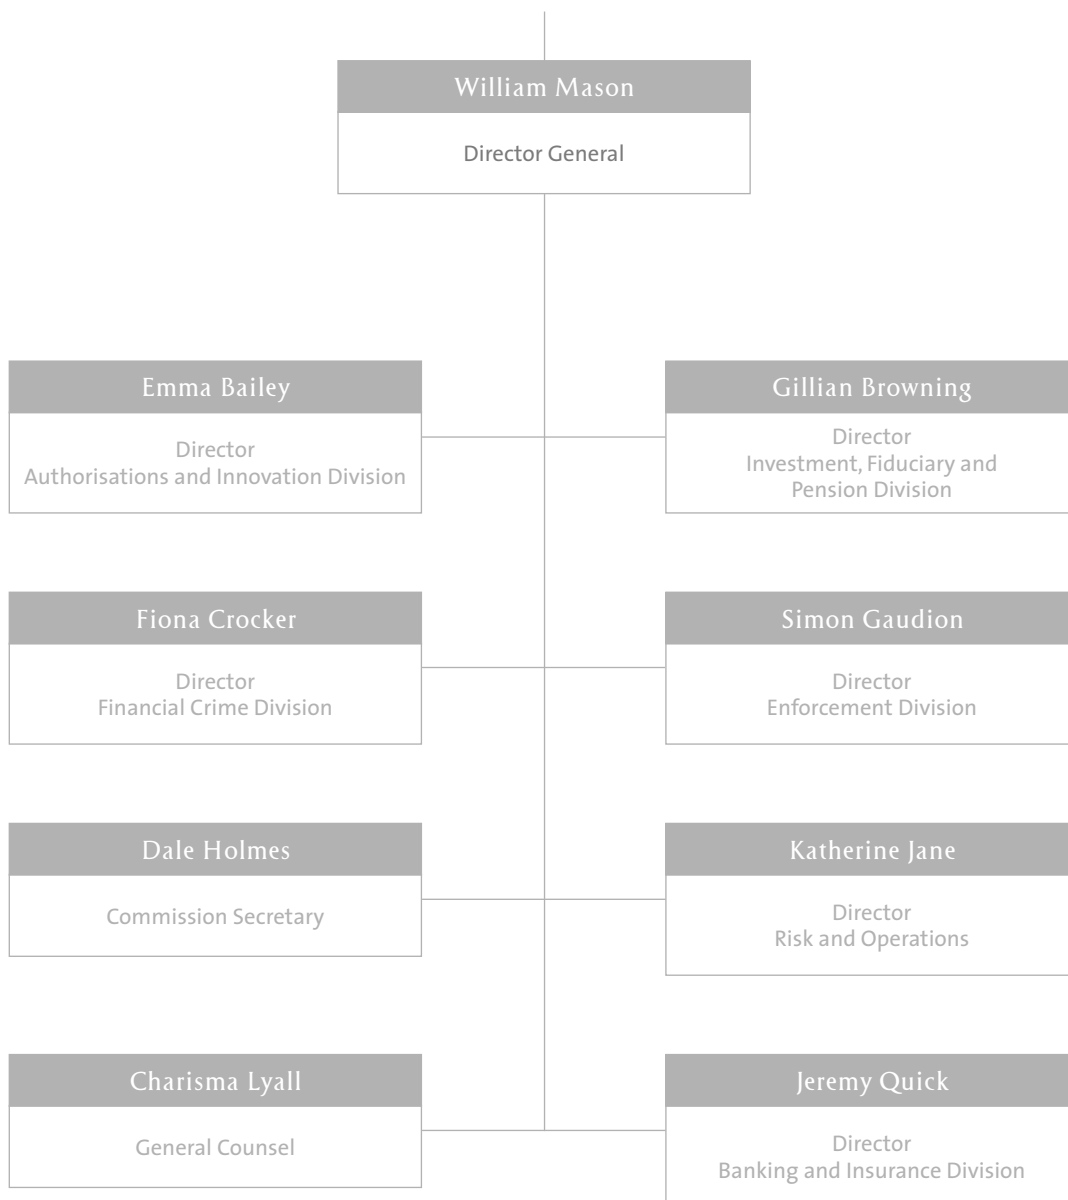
William Mason

Director General

Emma Bailey

Director
Authorisations and Innovation Division

Gillian Browning

Director
Investment, Fiduciary and Pension Division

Fiona Crocker

Director
Financial Crime Division

Simon Gaudion

Director
Enforcement Division

Dale Holmes

Commission Secretary

Katherine Jane

Director
Risk and Operations

Charisma Lyall

General Counsel

Jeremy Quick

Director
Banking and Insurance Division